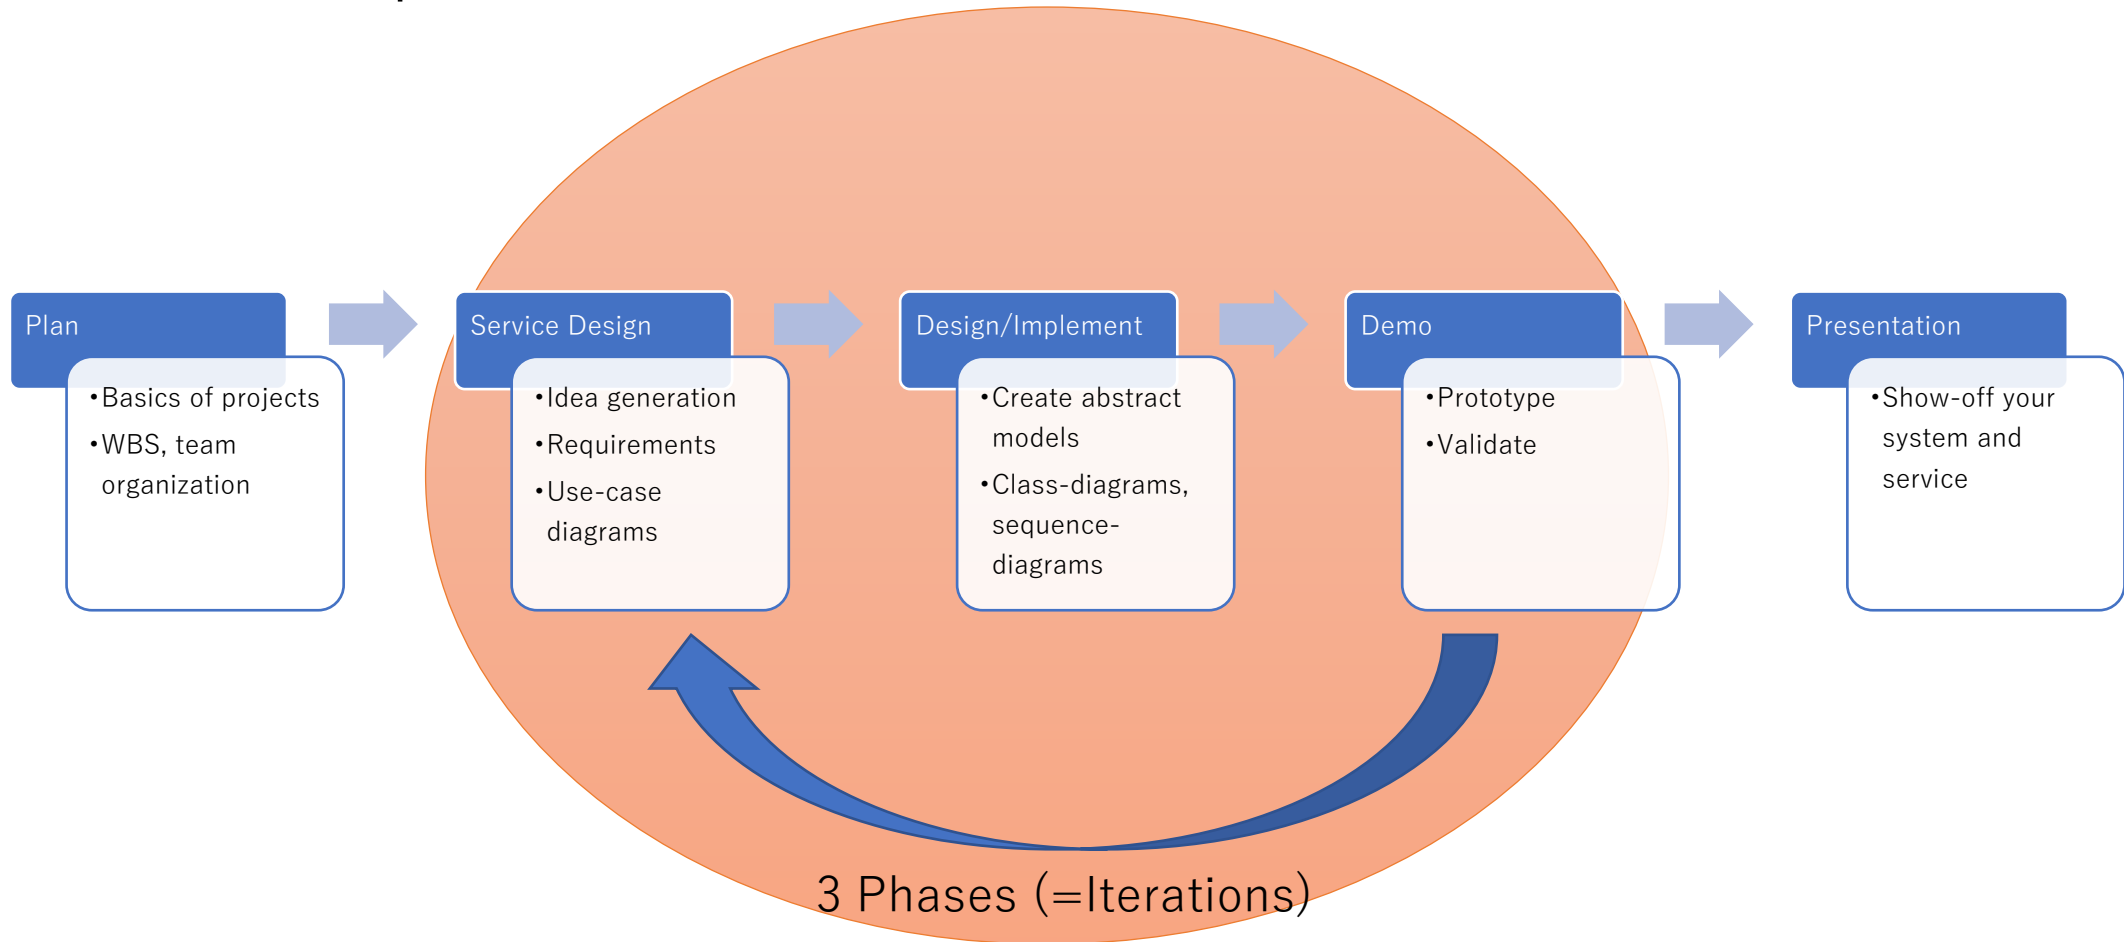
Plan

•Basics of projects
•WBS, team organization

Service Design

•Idea generation
•Requirements
•Use-case diagrams

Design/Implement

•Create abstract models
•Class-diagrams, sequence-diagrams

Demo

•Prototype
•Validate

Presentation

•Show-off your system and service

3 Phases (=Iterations)